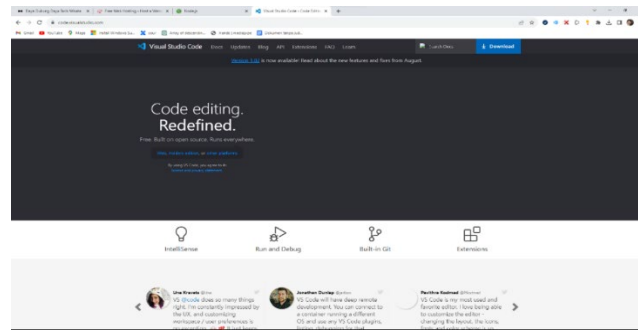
Visual Studio Code  Docs  Updates  Blog  API  Extensions  FAQ  Learn

Download

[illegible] is now available! Read about the new features and fixes from August.

Code editing.
Redefined.

Free. Built on open source. Runs everywhere.

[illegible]

IntelliSense

Run and Debug

Built-in Git

Extensions

Una Kravets
VS @code does so many things right. I'm constantly impressed by the UX, and customizing workspace / user preference is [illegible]

Jonathan Dunlap
VS Code will have deep remote development. You can connect to a container running a different OS and use any VS Code plugins, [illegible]

Pavithra Kodmad
VS Code is my most used and favorite editor. I love being able to customize the editor - changing the layout, the icons, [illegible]